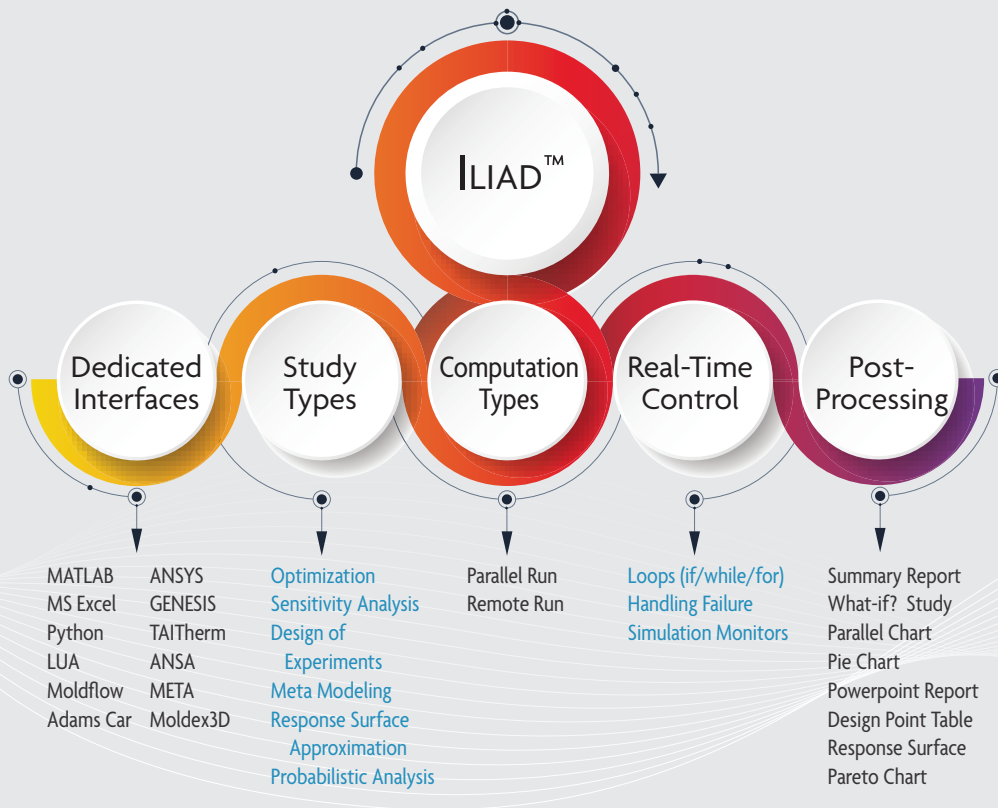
ILIAD™

Dedicated Interfaces

Study Types

Computation Types

Real-Time Control

Post-Processing

MATLAB
MS Excel
Python
LUA
Moldflow
Adams Car

ANSYS
GENESIS
TAITherm
ANSA
META
Moldex3D

Optimization
Sensitivity Analysis
Design of Experiments
Meta Modeling
Response Surface Approximation
Probabilistic Analysis

Parallel Run
Remote Run

Loops (if/while/for)
Handling Failure
Simulation Monitors

Summary Report
What-if? Study
Parallel Chart
Pie Chart
Powerpoint Report
Design Point Table
Response Surface
Pareto Chart